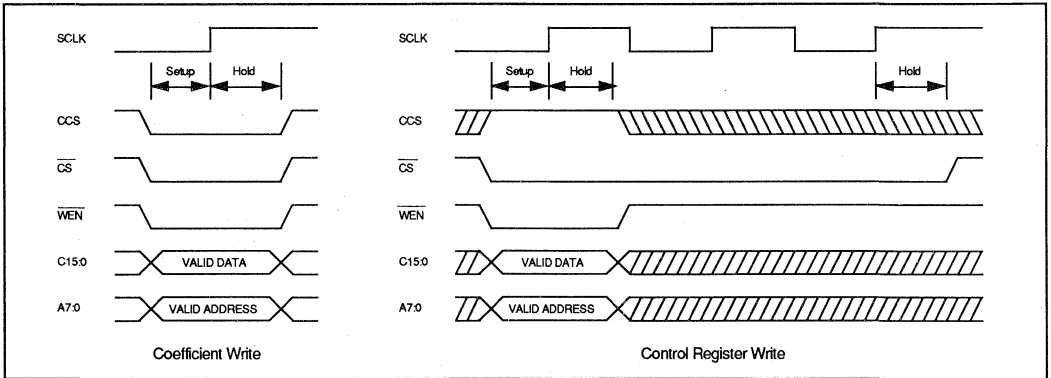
SCLK

Setup Hold

CCS

$\overline{CS}$

$\overline{WEN}$

C15:0 VALID DATA

A7:0 VALID ADDRESS

Coefficient Write

SCLK

Setup Hold Hold

CCS

$\overline{CS}$

$\overline{WEN}$

C15:0 VALID DATA

A7:0 VALID ADDRESS

Control Register Write